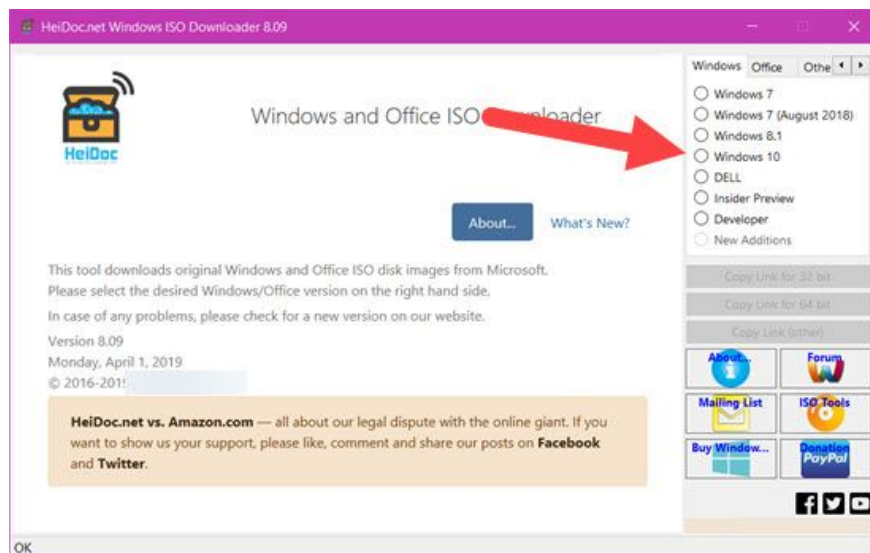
HeiDoc.net Windows ISO Downloader 8.09

HeiDoc

Windows and Office ISO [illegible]nloader

About...

What's New?

This tool downloads original Windows and Office ISO disk images from Microsoft. Please select the desired Windows/Office version on the right hand side.

In case of any problems, please check for a new version on our website.

Version 8.09
Monday, April 1, 2019
© 2016-201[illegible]

HeiDoc.net vs. Amazon.com — all about our legal dispute with the online giant. If you want to show us your support, please like, comment and share our posts on Facebook and Twitter.

Windows Office Othe

Windows 7
Windows 7 (August 2018)
Windows 8.1
Windows 10
DELL
Insider Preview
Developer
New Additions

Copy Link for 32 bit
Copy Link for 64 bit
Copy Link (other)

About...
Forum
Mailing List
ISO Tools
Buy Window...
Donation PayPal

OK